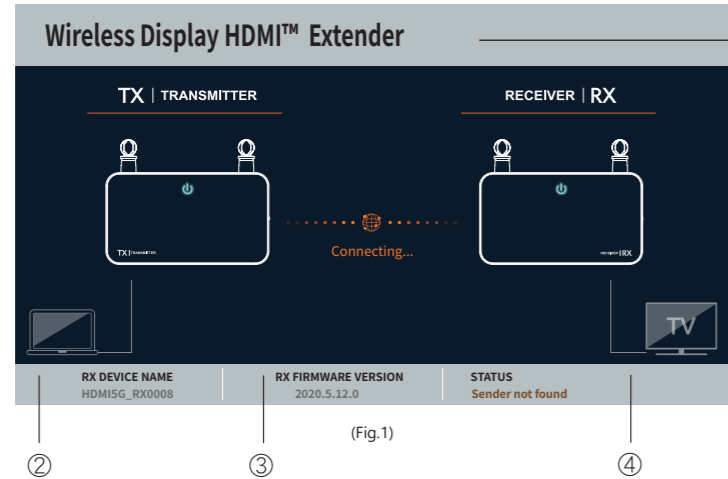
Wireless Display HDMI™ Extender

TX | TRANSMITTER

RECEIVER | RX

TX | TRANSMITTER

RECEIVER | RX

Connecting...

TV

RX DEVICE NAME
HDMI5G_RX0008

RX FIRMWARE VERSION
2020.5.12.0

STATUS
Sender not found

(Fig.1)

②

③

④